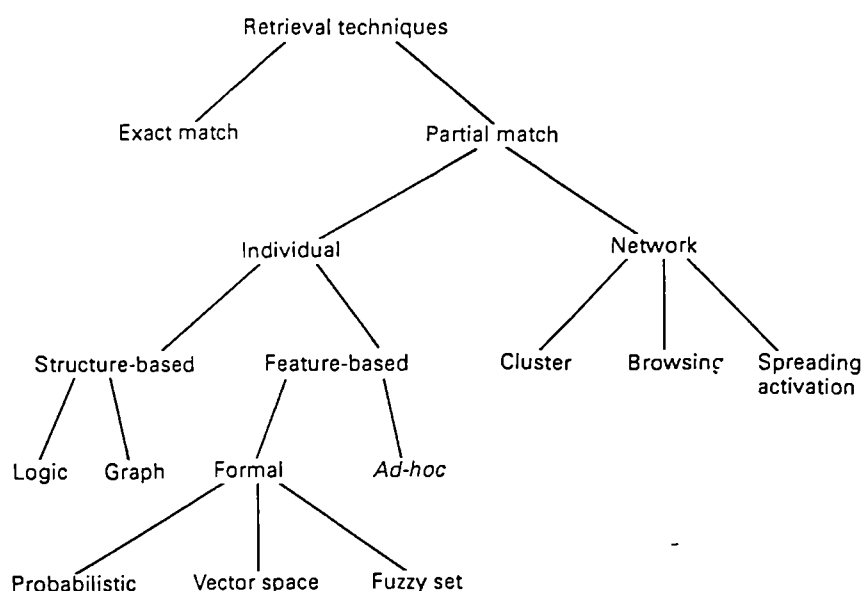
Retrieval techniques

Exact match

Partial match

Individual

Network

Structure-based

Feature-based

Cluster

Browsing

Spreading activation

Logic

Graph

Formal

Ad-hoc

Probabilistic

Vector space

Fuzzy set